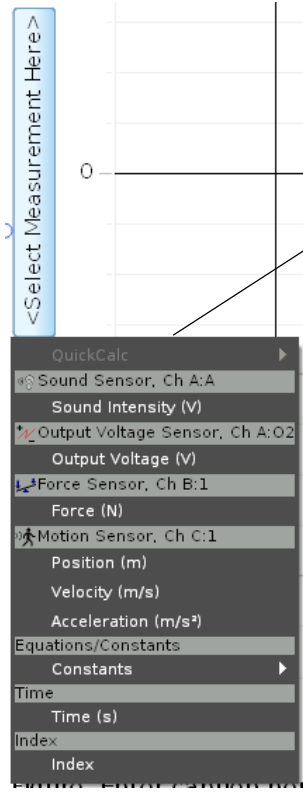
<Select Measurement Here>

0

QuickCalc
Sound Sensor, Ch A:A
Sound Intensity (V)
Output Voltage Sensor, Ch A:O2
Output Voltage (V)
Force Sensor, Ch B:1
Force (N)
Motion Sensor, Ch C:1
Position (m)
Velocity (m/s)
Acceleration (m/s²)
Equations/Constants
Constants
Time
Time (s)
Index
Index

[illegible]